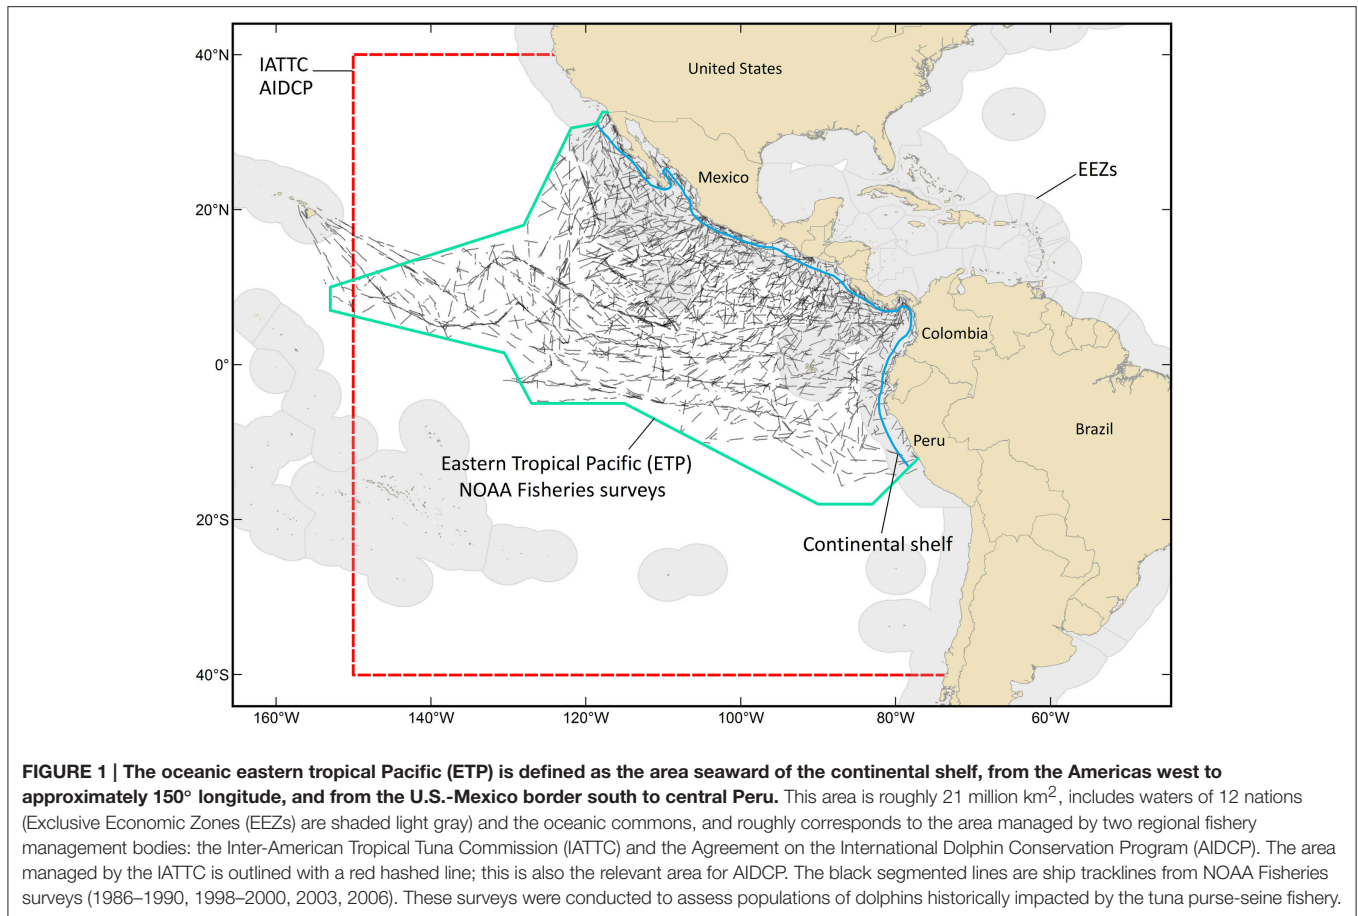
40°N

20°N

0°

20°S

40°S

160°W 140°W 120°W 100°W 80°W 60°W

IATTC
AIDCP

United States

Mexico

EEZs

Colombia

Brazil

Peru

Eastern Tropical Pacific (ETP)
NOAA Fisheries surveys

Continental shelf

**FIGURE 1 | The oceanic eastern tropical Pacific (ETP) is defined as the area seaward of the continental shelf, from the Americas west to approximately 150° longitude, and from the U.S.-Mexico border south to central Peru.** This area is roughly 21 million km$^2$, includes waters of 12 nations (Exclusive Economic Zones (EEZs) are shaded light gray) and the oceanic commons, and roughly corresponds to the area managed by two regional fishery management bodies: the Inter-American Tropical Tuna Commission (IATTC) and the Agreement on the International Dolphin Conservation Program (AIDCP). The area managed by the IATTC is outlined with a red hashed line; this is also the relevant area for AIDCP. The black segmented lines are ship tracklines from NOAA Fisheries surveys (1986–1990, 1998–2000, 2003, 2006). These surveys were conducted to assess populations of dolphins historically impacted by the tuna purse-seine fishery.